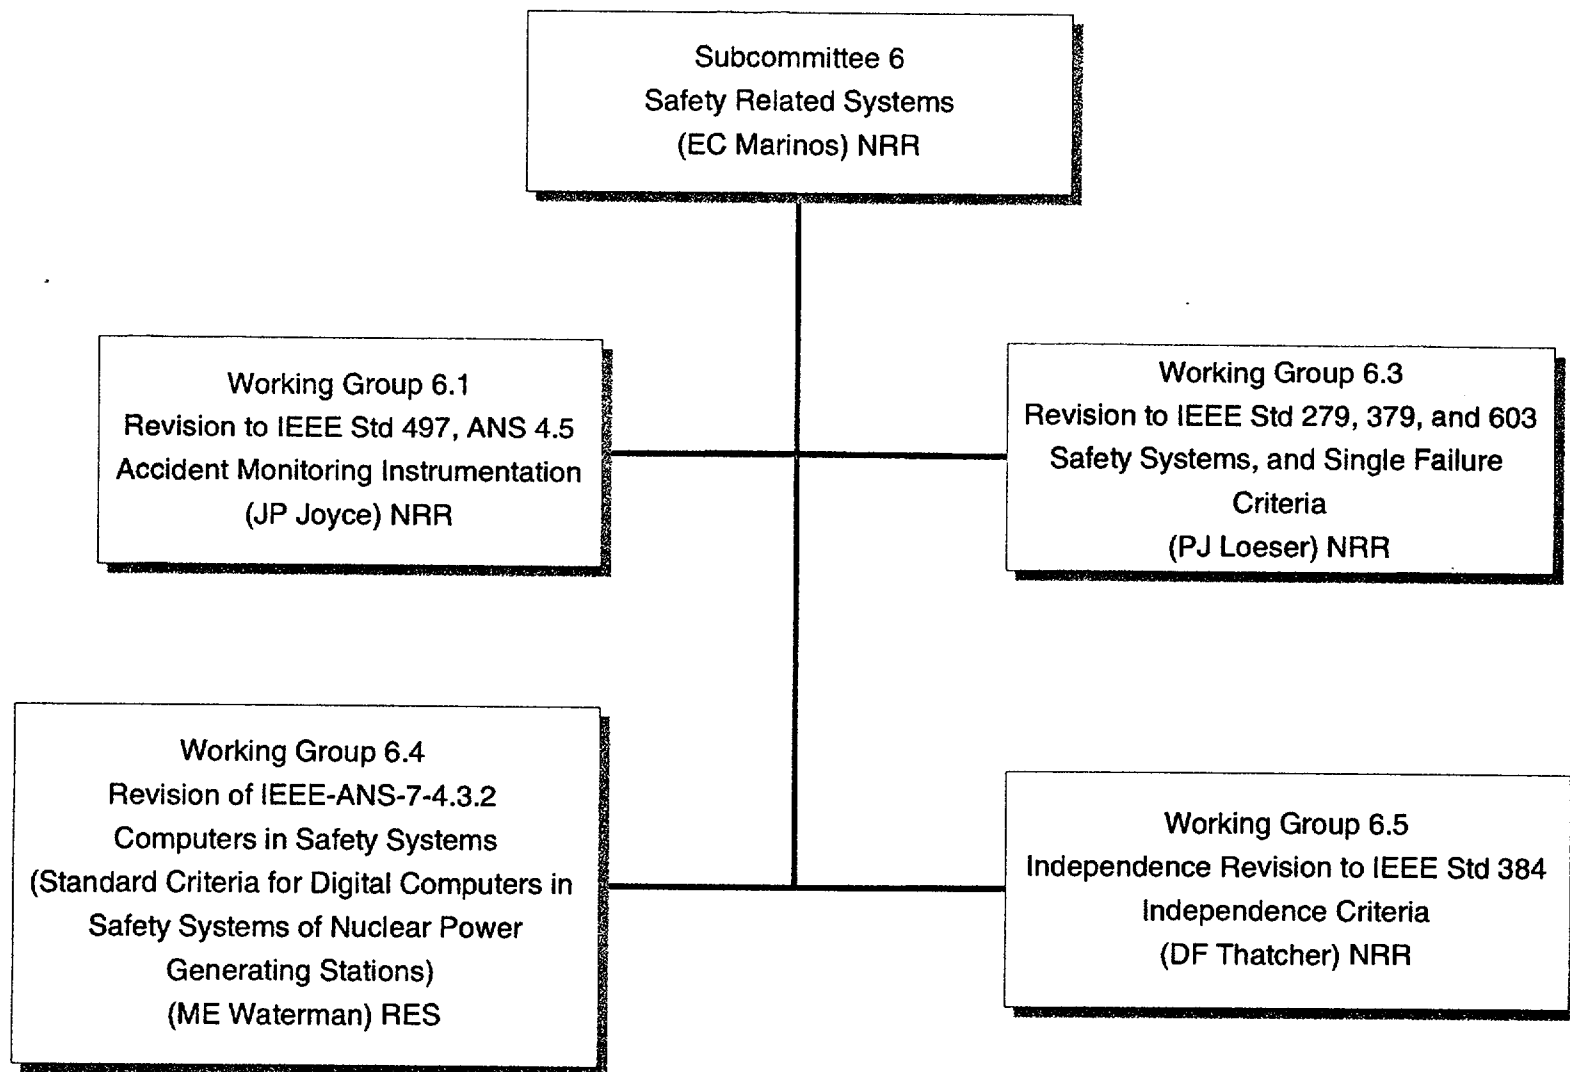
Subcommittee 6
Safety Related Systems
(EC Marinos) NRR

Working Group 6.1
Revision to IEEE Std 497, ANS 4.5
Accident Monitoring Instrumentation
(JP Joyce) NRR

Working Group 6.3
Revision to IEEE Std 279, 379, and 603
Safety Systems, and Single Failure Criteria
(PJ Loeser) NRR

Working Group 6.4
Revision of IEEE-ANS-7-4.3.2
Computers in Safety Systems
(Standard Criteria for Digital Computers in Safety Systems of Nuclear Power Generating Stations)
(ME Waterman) RES

Working Group 6.5
Independence Revision to IEEE Std 384
Independence Criteria
(DF Thatcher) NRR